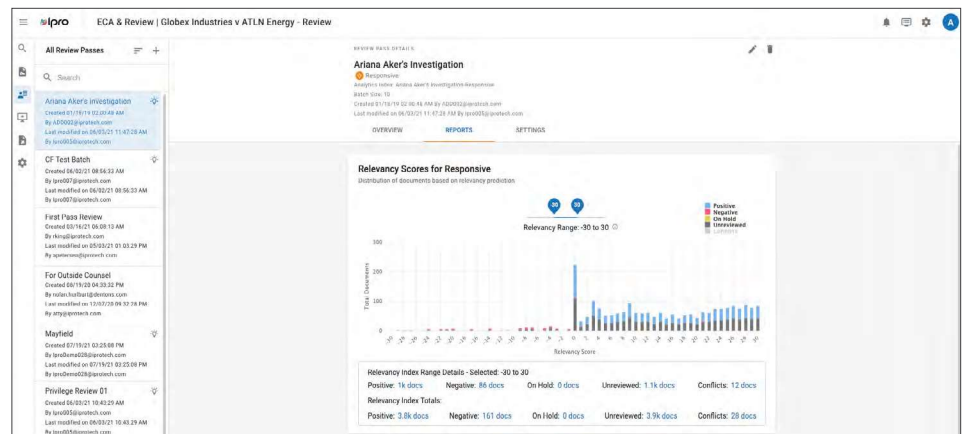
ipro ECA & Review | Globex Industries v ATLN Energy - Review

All Review Passes

Search

Ariana Aker's Investigation
Created 01/19/19 02:00:49 AM
By AD0002@iprotech.com
Last modified on 06/03/21 11:47:28 AM
By Ipro005@iprotech.com

CF Test Batch
Created 06/02/21 08:56:33 AM
By Ipro007@iprotech.com
Last modified on 06/02/21 08:56:33 AM
By Ipro007@iprotech.com

First Pass Review
Created 03/16/21 06:08:13 AM
By rking@iprotech.com
Last modified on 05/03/21 01:03:29 PM
By apeterson@iprotech.com

For Outside Counsel
Created 08/19/20 04:33:32 PM
By nolan.holbart@dentons.com
Last modified on 12/07/20 09:32:28 PM
By atty@iprotech.com

Mayfield
Created 07/19/21 03:25:08 PM
By IproDemo028@iprotech.com
Last modified on 07/19/21 03:25:08 PM
By IproDemo028@iprotech.com

Privilege Review 01
Created 06/03/21 10:43:29 AM
By Ipro005@iprotech.com
Last modified on 06/03/21 10:43:29 AM
By Ipro005@iprotech.com

REVIEW PASS DETAILS

Ariana Aker's Investigation
Responsive
Analytics index: Ariana Aker's Investigation Responsive
Batch Size: 10
Created 01/19/19 02:00:49 AM By AD0002@iprotech.com
Last modified on 06/03/21 11:47:28 AM By Ipro005@iprotech.com

OVERVIEW REPORTS SETTINGS

Relevancy Scores for Responsive
Distribution of documents based on relevancy prediction.

-30 30
Relevancy Range: -30 to 30

Positive
Negative
On Hold
Unreviewed
Conflicts

300
200
100
0

Total Documents

Relevancy Score

Relevancy Index Range Details - Selected: -30 to 30
Positive: 1k docs Negative: 86 docs On Hold: 0 docs Unreviewed: 1.1k docs Conflicts: 12 docs
Relevancy Index Totals:
Positive: 3.8k docs Negative: 161 docs On Hold: 0 docs Unreviewed: 3.9k docs Conflicts: 28 docs